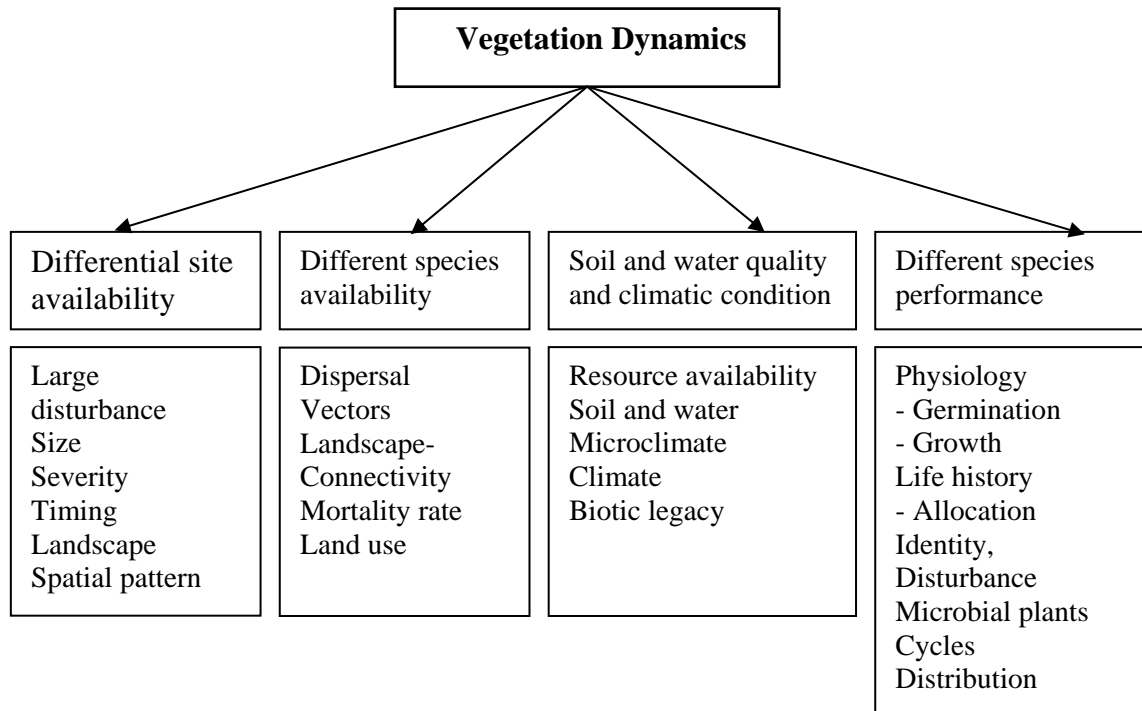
Vegetation Dynamics

Differential site availability

Different species availability

Soil and water quality and climatic condition

Different species performance

Large disturbance
Size
Severity
Timing
Landscape
Spatial pattern

Dispersal
Vectors
Landscape-Connectivity
Mortality rate
Land use

Resource availability
Soil and water
Microclimate
Climate
Biotic legacy

Physiology
- Germination
- Growth
Life history
- Allocation
Identity,
Disturbance
Microbial plants
Cycles
Distribution